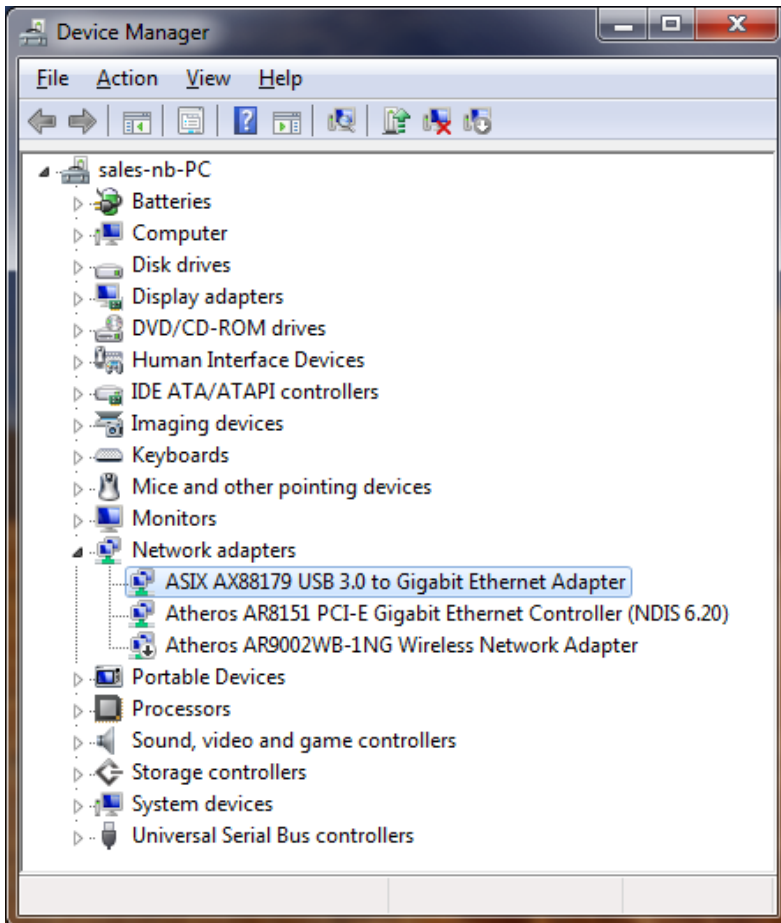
Device Manager

File Action View Help

sales-nb-PC
Batteries
Computer
Disk drives
Display adapters
DVD/CD-ROM drives
Human Interface Devices
IDE ATA/ATAPI controllers
Imaging devices
Keyboards
Mice and other pointing devices
Monitors
Network adapters
ASIX AX88179 USB 3.0 to Gigabit Ethernet Adapter
Atheros AR8151 PCI-E Gigabit Ethernet Controller (NDIS 6.20)
Atheros AR9002WB-1NG Wireless Network Adapter
Portable Devices
Processors
Sound, video and game controllers
Storage controllers
System devices
Universal Serial Bus controllers